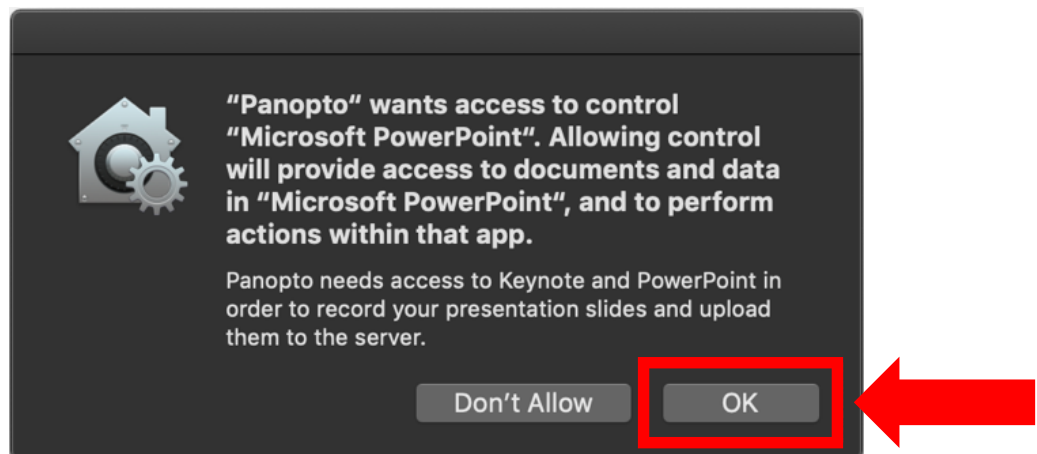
“Panopto” wants access to control “Microsoft PowerPoint”. Allowing control will provide access to documents and data in “Microsoft PowerPoint”, and to perform actions within that app.

Panopto needs access to Keynote and PowerPoint in order to record your presentation slides and upload them to the server.

Don’t Allow

OK